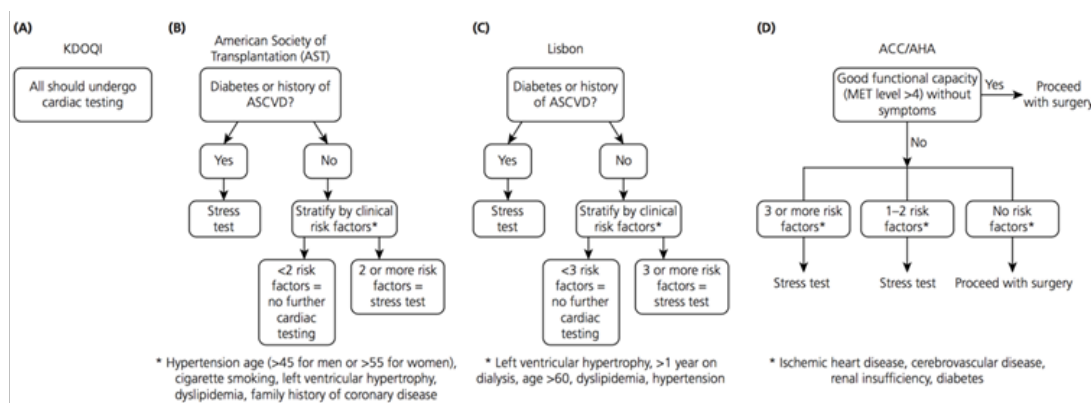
(A)

KDOQI

All should undergo cardiac testing

(B)

American Society of Transplantation (AST)

Diabetes or history of ASCVD?

Yes

No

Stress test

Stratify by clinical risk factors*

<2 risk factors = no further cardiac testing

2 or more risk factors = stress test

* Hypertension age (>45 for men or >55 for women), cigarette smoking, left ventricular hypertrophy, dyslipidemia, family history of coronary disease

(C)

Lisbon

Diabetes or history of ASCVD?

Yes

No

Stress test

Stratify by clinical risk factors*

<3 risk factors = no further cardiac testing

3 or more risk factors = stress test

* Left ventricular hypertrophy, >1 year on dialysis, age >60, dyslipidemia, hypertension

(D)

ACC/AHA

Good functional capacity (MET level >4) without symptoms

Yes

Proceed with surgery

No

3 or more risk factors*

1–2 risk factors*

No risk factors*

Stress test

Stress test

Proceed with surgery

* Ischemic heart disease, cerebrovascular disease, renal insufficiency, diabetes